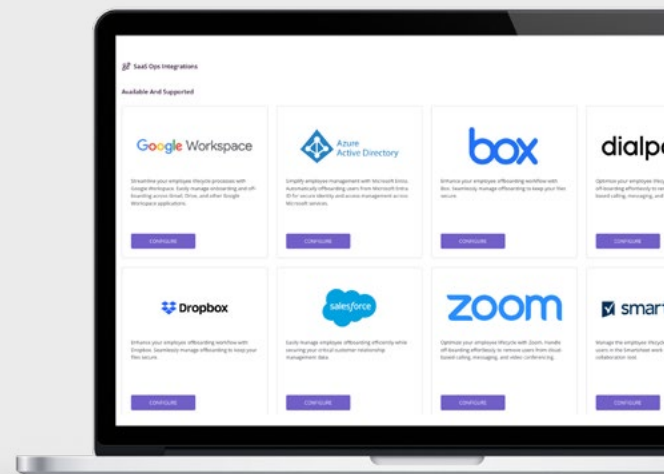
SaaS Ops Integrations

Available And Supported

Google Workspace

Streamline your employee lifecycle processes with Google Workspace. Easily manage onboarding and offboarding across Gmail, Drive, and other Google Workspace applications.

CONFIGURE

Azure Active Directory

Simplify employee management with Microsoft Entra. Automatically offboarding users from Microsoft Entra ID for secure identity and access management across Microsoft services.

CONFIGURE

box

Enhance your employee offboarding workflow with Box. Seamlessly manage offboarding to keep your files secure.

CONFIGURE

dialp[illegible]

Optimize your employee lifecy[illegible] offboarding effortlessly to re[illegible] based calling, messaging, and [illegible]

CONFIGURE

Dropbox

Enhance your employee offboarding workflow with Dropbox. Seamlessly manage offboarding to keep your files secure.

CONFIGURE

salesforce

Easily manage employee offboarding efficiently while securing your critical customer relationship management data.

CONFIGURE

zoom

Optimize your employee lifecycle with Zoom. Handle offboarding effortlessly to remove users from cloud-based calling, messaging, and video conferencing.

CONFIGURE

smart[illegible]

Manage the employee lifecycl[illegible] users in the Smartsheet work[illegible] collaboration tool.

CONFIGURE